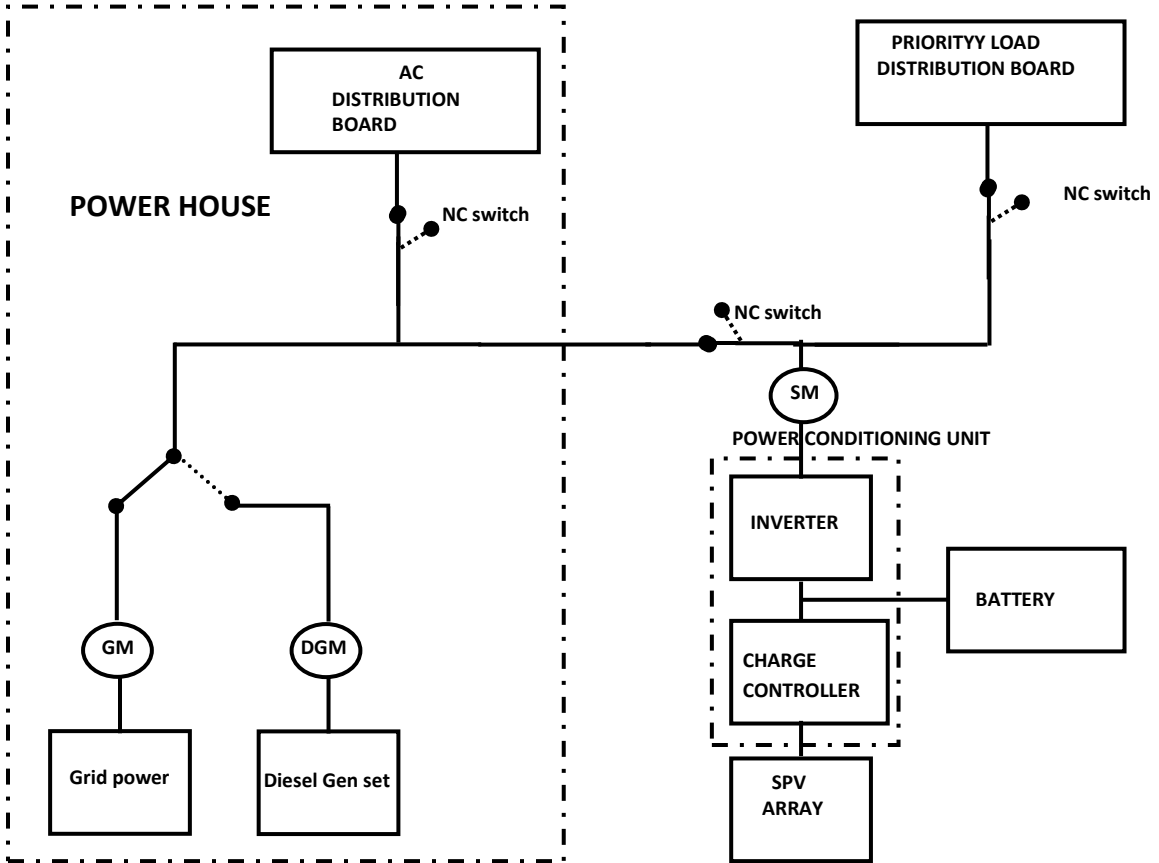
AC DISTRIBUTION BOARD

PRIORITYY LOAD DISTRIBUTION BOARD

POWER HOUSE

NC switch

NC switch

NC switch

SM

POWER CONDITIONING UNIT

INVERTER

BATTERY

CHARGE CONTROLLER

SPV ARRAY

GM

DGM

Grid power

Diesel Gen set